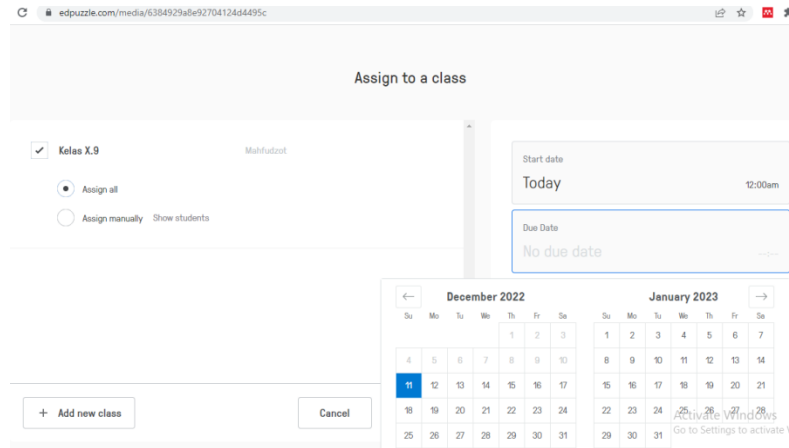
edpuzzle.com/media/6384929a8e92704124d4495c

Assign to a class

Kelas X.9 Mahfudzot

Assign all

Assign manually Show students

Start date
Today 12:00am

Due Date
No due date --:--

← December 2022

| Su | Mo | Tu | We | Th | Fr | Sa |
|---|---|---|---|---|---|---|
| | | | | 1 | 2 | 3 |
| 4 | 5 | 6 | 7 | 8 | 9 | 10 |
| 11 | 12 | 13 | 14 | 15 | 16 | 17 |
| 18 | 19 | 20 | 21 | 22 | 23 | 24 |
| 25 | 26 | 27 | 28 | 29 | 30 | 31 |

January 2023 →

| Su | Mo | Tu | We | Th | Fr | Sa |
|---|---|---|---|---|---|---|
| 1 | 2 | 3 | 4 | 5 | 6 | 7 |
| 8 | 9 | 10 | 11 | 12 | 13 | 14 |
| 15 | 16 | 17 | 18 | 19 | 20 | 21 |
| 22 | 23 | 24 | 25 | 26 | 27 | 28 |
| 29 | 30 | 31 | | | | |

+ Add new class

Cancel

Activate Windows
Go to Settings to activate W